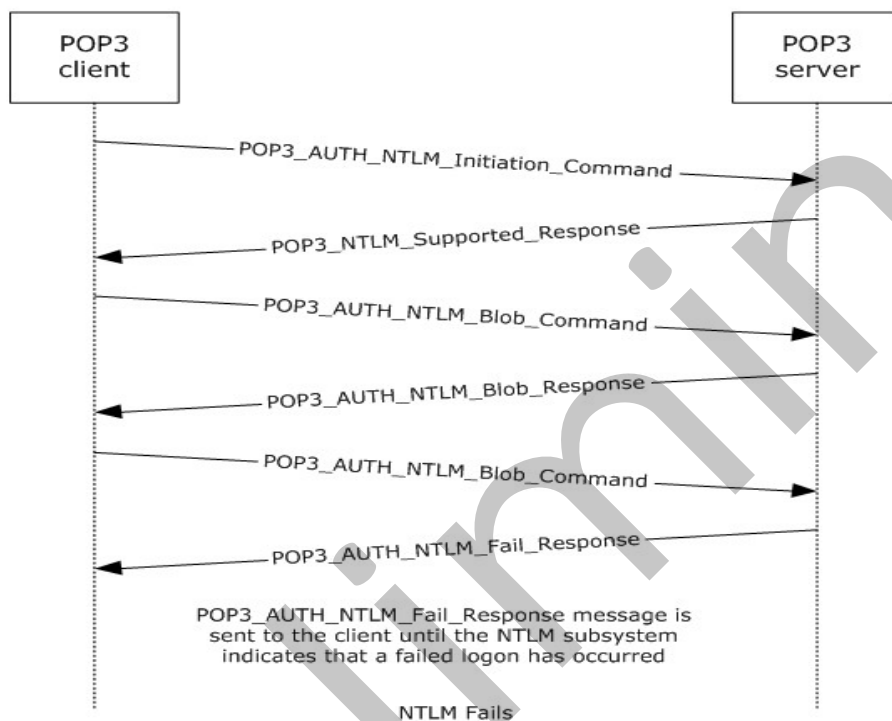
POP3 client

POP3 server

POP3_AUTH_NTLM_Initiation_Command

POP3_NTLM_Supported_Response

POP3_AUTH_NTLM_Blob_Command

POP3_AUTH_NTLM_Blob_Response

POP3_AUTH_NTLM_Blob_Command

POP3_AUTH_NTLM_Fail_Response

POP3_AUTH_NTLM_Fail_Response message is sent to the client until the NTLM subsystem indicates that a failed logon has occurred

NTLM Fails